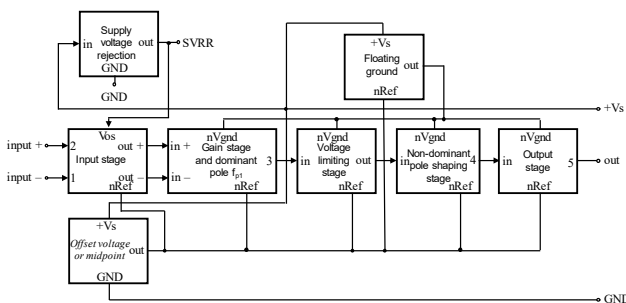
in Supply voltage rejection out GND

SVRR

GND

+Vs Floating ground out nRef

+Vs

input + 2

input − 1

Vos Input stage out + out − nRef

nVgnd in + in − Gain stage and dominant pole $f_{p1}$ 3 nRef

nVgnd in Voltage limiting stage out nRef

nVgnd in Non-dominant pole shaping stage 4 nRef

nVgnd in Output stage 5 nRef

out

+Vs Offset voltage or midpoint out GND

GNI